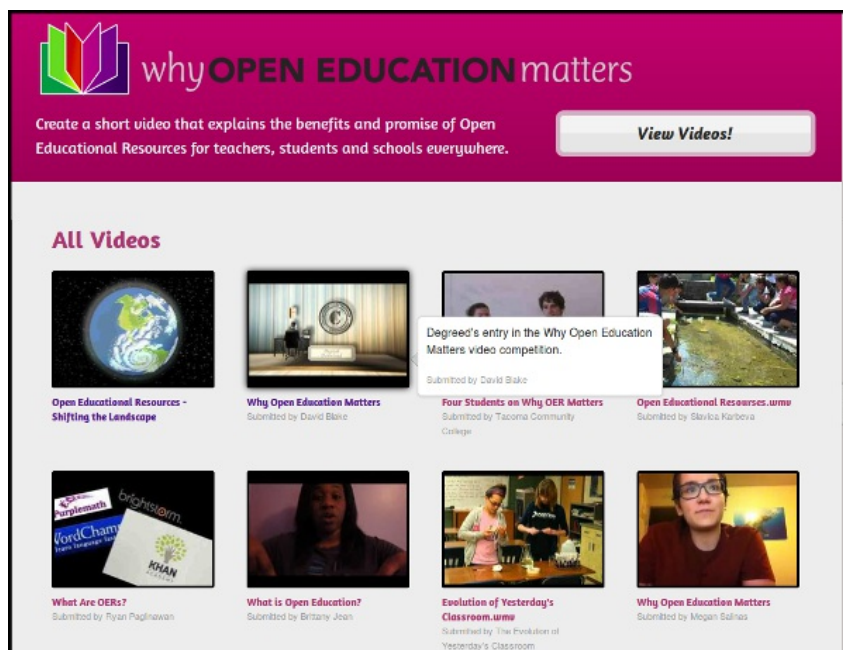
why OPEN EDUCATION matters

Create a short video that explains the benefits and promise of Open Educational Resources for teachers, students and schools everywhere.

View Videos!

All Videos

Degreed's entry in the Why Open Education Matters video competition.

Submitted by David Blake

Open Educational Resources - Shifting the Landscape

Why Open Education Matters
Submitted by David Blake

Four Students on Why OER Matters
Submitted by Tacoma Community College

Open Educational Resourses.wmv
Submitted by Slavica Karbeva

Purplemath brightstorm WordChamp KHAN ACADEMY

What Are OERs?
Submitted by Ryan Paglinawan

What is Open Education?
Submitted by Britany Jean

Evolution of Yesterday's Classroom.wmv
Submitted by The Evolution of Yesterday's Classroom

Why Open Education Matters
Submitted by Megan Salinas